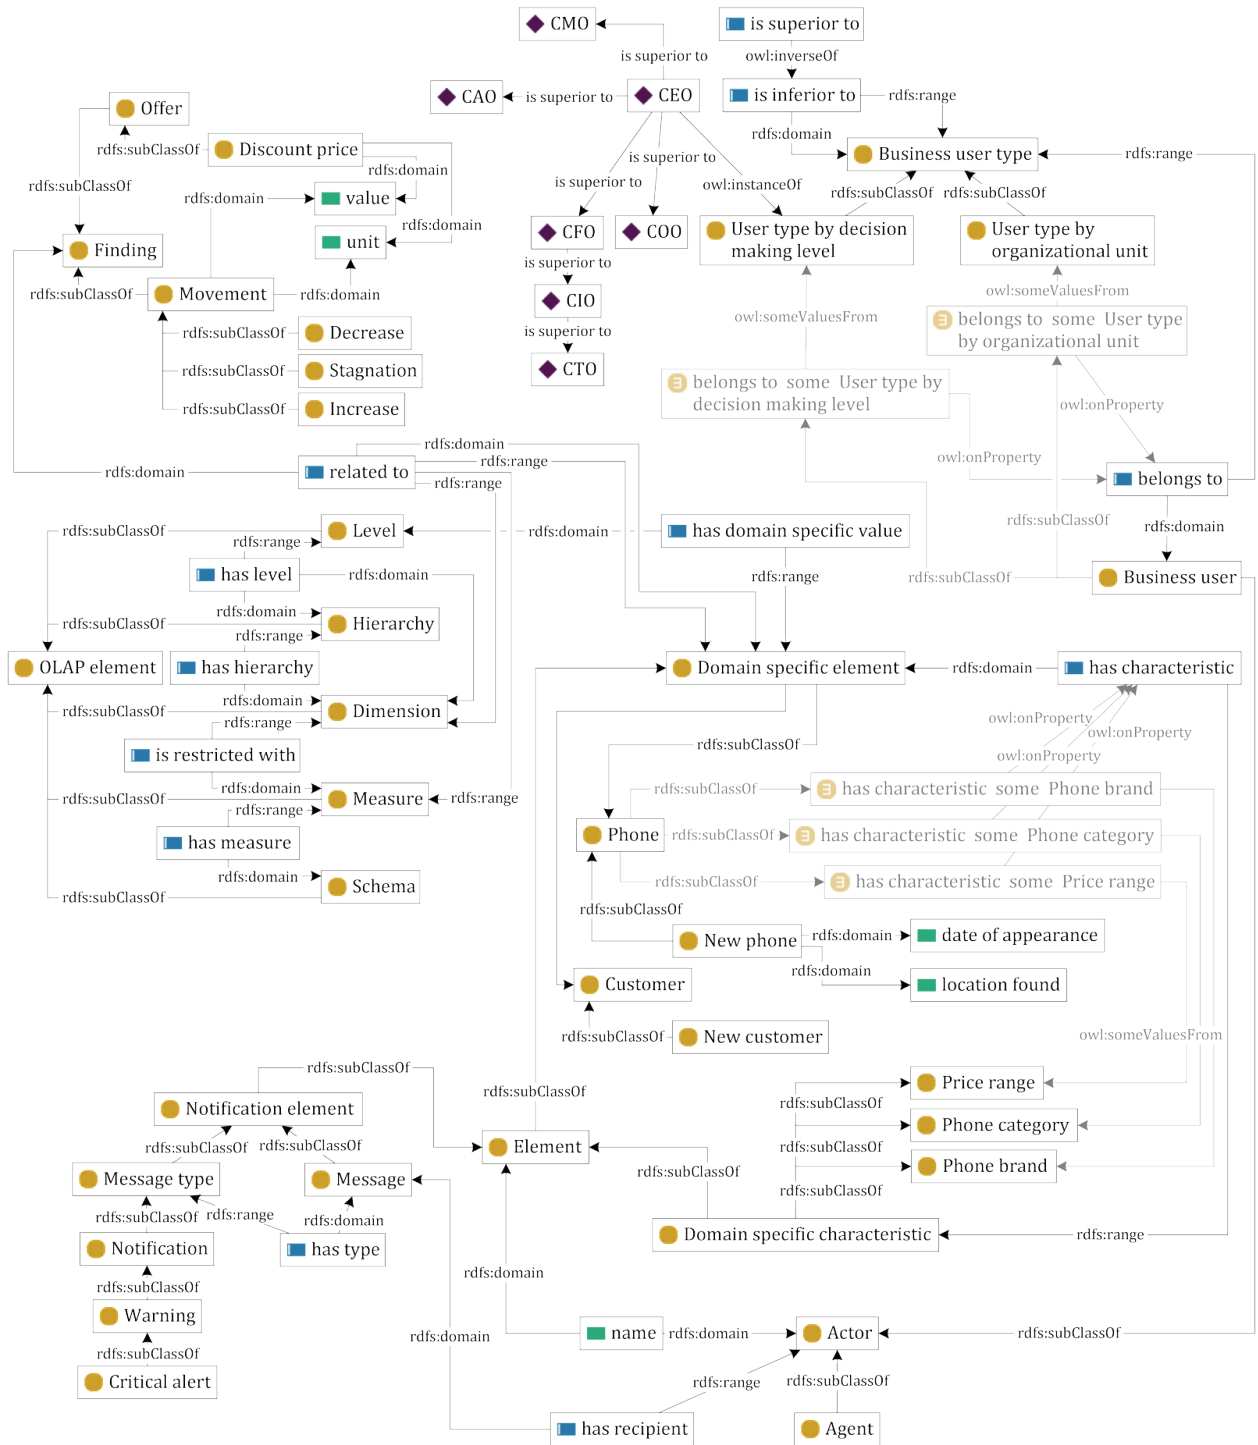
CMO
is superior to
is superior to
owl:inverseOf
CAO
is superior to
CEO
is inferior to
rdfs:range
rdfs:domain
Offer
rdfs:subClassOf
Discount price
Business user type
rdfs:range
rdfs:domain
is superior to
rdfs:subClassOf
rdfs:domain
value
is superior to
owl:instanceOf
rdfs:subClassOf
rdfs:subClassOf
rdfs:domain
unit
CFO
COO
User type by decision making level
User type by organizational unit
Finding
is superior to
rdfs:subClassOf
Movement
rdfs:domain
CIO
owl:someValuesFrom
is superior to
owl:someValuesFrom
belongs to some User type by organizational unit
rdfs:subClassOf
Decrease
CTO
rdfs:subClassOf
Stagnation
belongs to some User type by decision making level
rdfs:subClassOf
Increase
owl:onProperty
rdfs:domain
owl:onProperty
rdfs:domain
related to
rdfs:range
belongs to
rdfs:range
rdfs:subClassOf
rdfs:domain
rdfs:subClassOf
Level
rdfs:domain
has domain specific value
rdfs:range
has level
rdfs:domain
rdfs:range
rdfs:subClassOf
Business user
rdfs:domain
rdfs:subClassOf
Hierarchy
rdfs:range
OLAP element
has hierarchy
Domain specific element
rdfs:domain
has characteristic
rdfs:domain
rdfs:subClassOf
Dimension
rdfs:range
owl:onProperty
owl:onProperty
is restricted with
rdfs:subClassOf
owl:onProperty
rdfs:domain
rdfs:subClassOf
Measure
rdfs:range
rdfs:subClassOf
has characteristic some Phone brand
rdfs:range
has measure
Phone
rdfs:subClassOf
has characteristic some Phone category
rdfs:domain
rdfs:subClassOf
Schema
rdfs:subClassOf
has characteristic some Price range
rdfs:subClassOf
New phone
rdfs:domain
date of appearance
rdfs:domain
Customer
location found
rdfs:subClassOf
New customer
owl:someValuesFrom
rdfs:subClassOf
Price range
Notification element
rdfs:subClassOf
rdfs:subClassOf
Phone category
rdfs:subClassOf
rdfs:subClassOf
Element
rdfs:subClassOf
Phone brand
Message type
Message
rdfs:subClassOf
rdfs:subClassOf
rdfs:range
rdfs:subClassOf
rdfs:domain
Domain specific characteristic
rdfs:range
Notification
has type
rdfs:subClassOf
rdfs:domain
Warning
rdfs:domain
name
rdfs:domain
Actor
rdfs:subClassOf
rdfs:subClassOf
Critical alert
rdfs:range
rdfs:subClassOf
has recipient
Agent